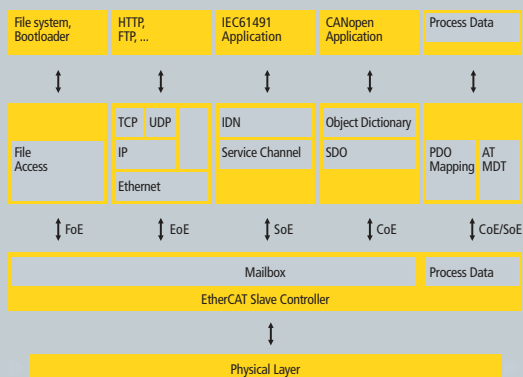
File system, Bootloader

HTTP, FTP, ...

IEC61491 Application

CANopen Application

Process Data

File Access

TCP

UDP

IP

Ethernet

IDN

Service Channel

Object Dictionary

SDO

PDO Mapping

AT MDT

FoE

EoE

SoE

CoE

CoE/SoE

Mailbox

Process Data

EtherCAT Slave Controller

Physical Layer